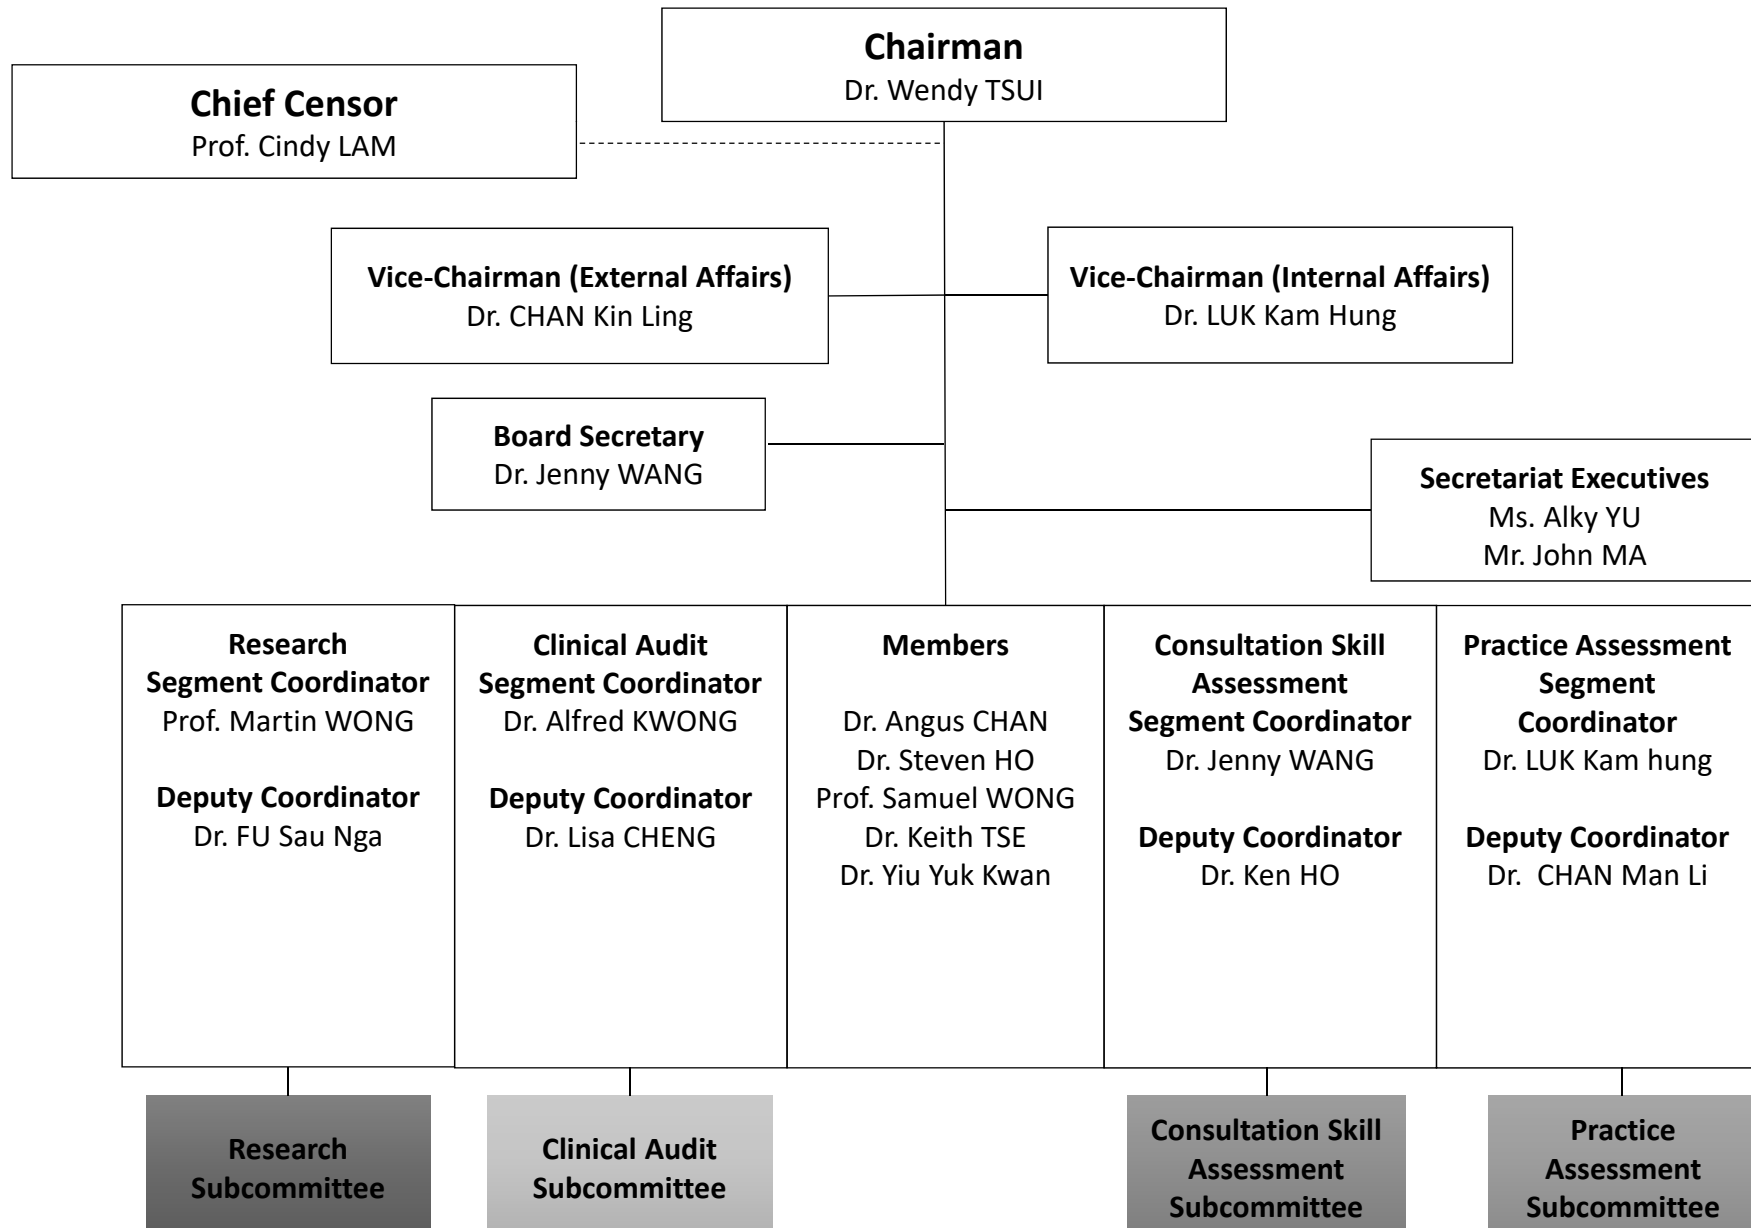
Chairman
Dr. Wendy TSUI

Chief Censor
Prof. Cindy LAM

Vice-Chairman (External Affairs)
Dr. CHAN Kin Ling

Vice-Chairman (Internal Affairs)
Dr. LUK Kam Hung

Board Secretary
Dr. Jenny WANG

Secretariat Executives
Ms. Alky YU
Mr. John MA

Research Segment Coordinator
Prof. Martin WONG

Deputy Coordinator
Dr. FU Sau Nga

Clinical Audit Segment Coordinator
Dr. Alfred KWONG

Deputy Coordinator
Dr. Lisa CHENG

Members

Dr. Angus CHAN
Dr. Steven HO
Prof. Samuel WONG
Dr. Keith TSE
Dr. Yiu Yuk Kwan

Consultation Skill Assessment Segment Coordinator
Dr. Jenny WANG

Deputy Coordinator
Dr. Ken HO

Practice Assessment Segment Coordinator
Dr. LUK Kam hung

Deputy Coordinator
Dr. CHAN Man Li

Research Subcommittee

Clinical Audit Subcommittee

Consultation Skill Assessment Subcommittee

Practice Assessment Subcommittee